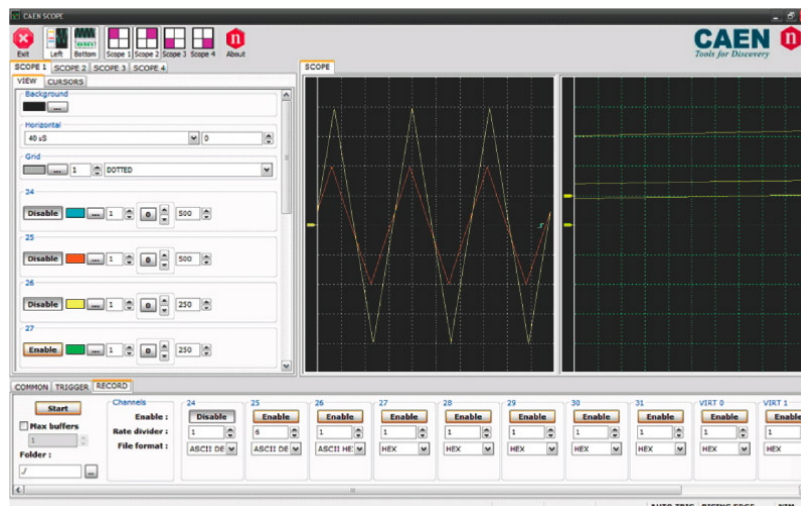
CAEN SCOPE

Exit Left Bottom Scope 1 Scope 2 Scope 3 Scope 4 About

CAEN
Tools for Discovery

SCOPE 1 SCOPE 2 SCOPE 3 SCOPE 4

VIEW CURSORS

Background
...

Horizontal
40 uS 0

Grid
... 1 DOTTED

24
Disable ... 1 0 500

25
Disable ... 1 0 500

26
Disable ... 1 0 250

27
Enable ... 1 0 250

SCOPE

COMMON TRIGGER RECORD

Start
Max buffers
1
Folder :
./ ...

Channels
Enable :
Rate divider :
File format :

| 24 | 25 | 26 | 27 | 28 | 29 | 30 | 31 | VIRT 0 | VIRT 1 |
|---|---|---|---|---|---|---|---|---|---|
| Disable | Enable | Enable | Enable | Enable | Enable | Enable | Enable | Enable | Enable |
| 1 | 6 | 1 | 1 | 1 | 1 | 1 | 1 | 1 | 1 |
| ASCII DE | ASCII DE | ASCII HE | HEX | HEX | HEX | HEX | HEX | HEX | HEX |

AUTO TRIG RISING EDGE